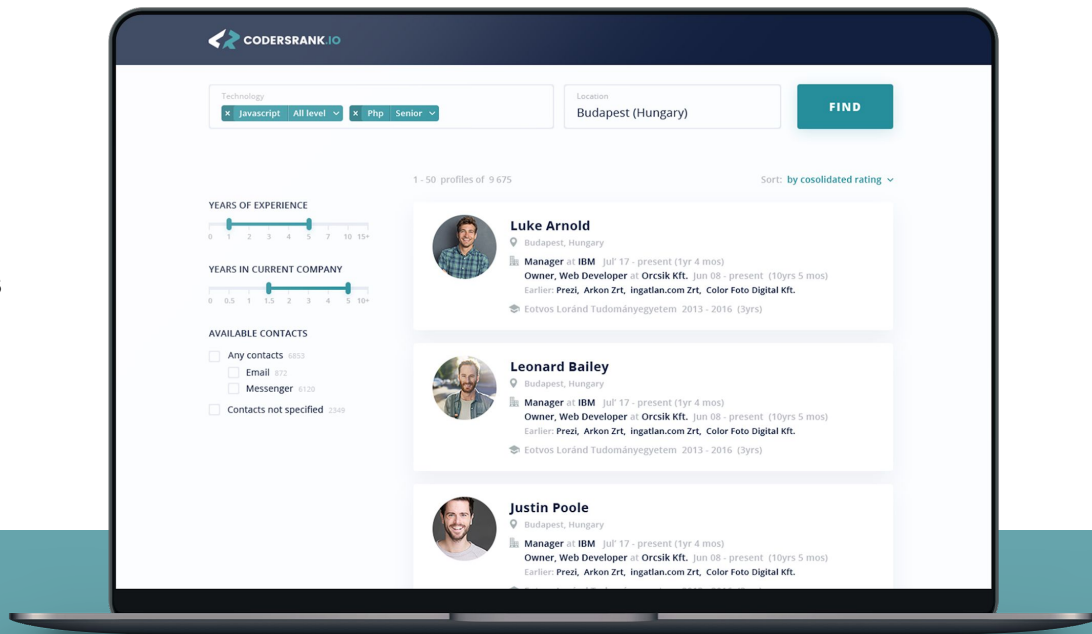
CODERSRANK.IO

Technology
× Javascript All level
× Php Senior

Location
Budapest (Hungary)

FIND

1 - 50 profiles of 9 675

Sort: by cosolidated rating

YEARS OF EXPERIENCE
0 1 2 3 4 5 7 10 15+

YEARS IN CURRENT COMPANY
0 0.5 1 1.5 2 3 4 5 10+

AVAILABLE CONTACTS
Any contacts 6853
Email 872
Messenger 6120
Contacts not specified 2349

Luke Arnold
Budapest, Hungary
Manager at IBM Jul' 17 - present (1yr 4 mos)
Owner, Web Developer at Orcsik Kft. Jun 08 - present (10yrs 5 mos)
Earlier: Prezi, Arkon Zrt, ingatlan.com Zrt, Color Foto Digital Kft.
Eotvos Loránd Tudományegyetem 2013 - 2016 (3yrs)

Leonard Bailey
Budapest, Hungary
Manager at IBM Jul' 17 - present (1yr 4 mos)
Owner, Web Developer at Orcsik Kft. Jun 08 - present (10yrs 5 mos)
Earlier: Prezi, Arkon Zrt, ingatlan.com Zrt, Color Foto Digital Kft.
Eotvos Loránd Tudományegyetem 2013 - 2016 (3yrs)

Justin Poole
Budapest, Hungary
Manager at IBM Jul' 17 - present (1yr 4 mos)
Owner, Web Developer at Orcsik Kft. Jun 08 - present (10yrs 5 mos)
Earlier: Prezi, Arkon Zrt, ingatlan.com Zrt, Color Foto Digital Kft.
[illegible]